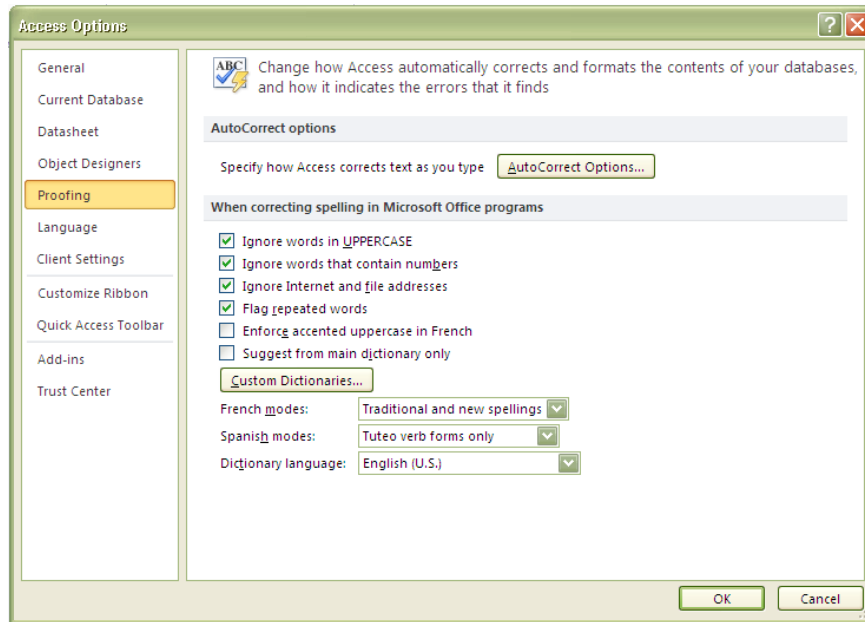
Access Options

General
Current Database
Datasheet
Object Designers
Proofing
Language
Client Settings
Customize Ribbon
Quick Access Toolbar
Add-ins
Trust Center

ABC

Change how Access automatically corrects and formats the contents of your databases, and how it indicates the errors that it finds

AutoCorrect options

Specify how Access corrects text as you type AutoCorrect Options...

When correcting spelling in Microsoft Office programs

Ignore words in UPPERCASE
Ignore words that contain numbers
Ignore Internet and file addresses
Flag repeated words
Enforce accented uppercase in French
Suggest from main dictionary only

Custom Dictionaries...

French modes: Traditional and new spellings
Spanish modes: Tuteo verb forms only
Dictionary language: English (U.S.)

OK Cancel